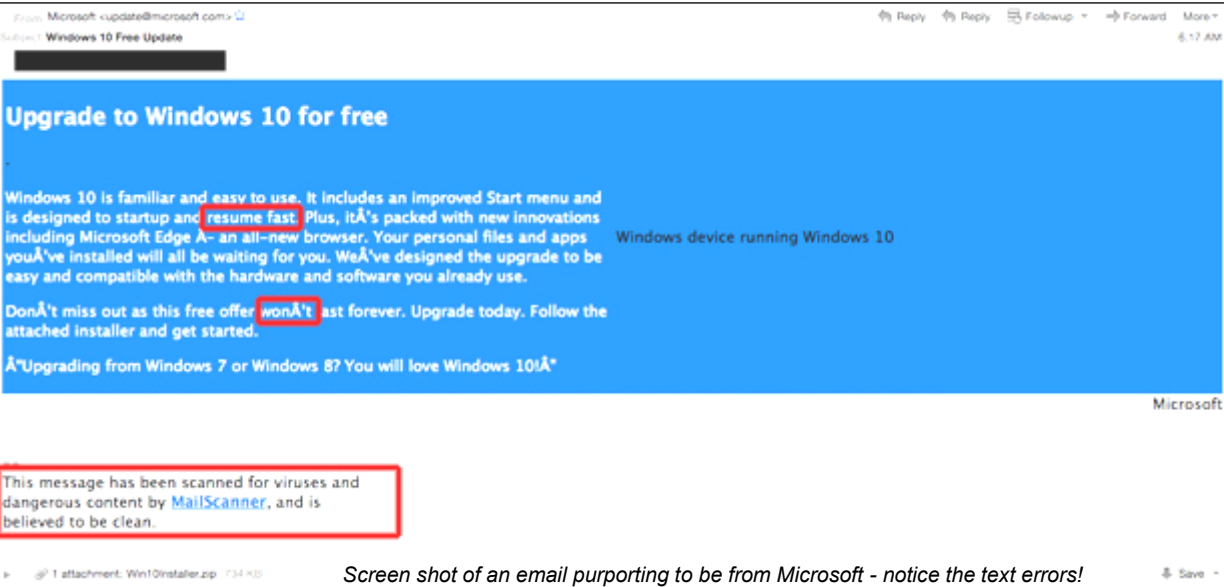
From Microsoft <update@microsoft.com>
Subject Windows 10 Free Update

Reply Reply Followup Forward More
6:17 AM

Upgrade to Windows 10 for free

.

Windows 10 is familiar and easy to use. It includes an improved Start menu and is designed to startup and resume fast. Plus, itÂ's packed with new innovations including Microsoft Edge Â- an all-new browser. Your personal files and apps youÂ've installed will all be waiting for you. WeÂ've designed the upgrade to be easy and compatible with the hardware and software you already use.

DonÂ't miss out as this free offer wonÂ't last forever. Upgrade today. Follow the attached installer and get started.

Â"Upgrading from Windows 7 or Windows 8? You will love Windows 10!Â"

Windows device running Windows 10

Microsoft

This message has been scanned for viruses and dangerous content by MailScanner, and is believed to be clean.

1 attachment: Win10Installer.zip 734 KB

Screen shot of an email purporting to be from Microsoft - notice the text errors!

Save